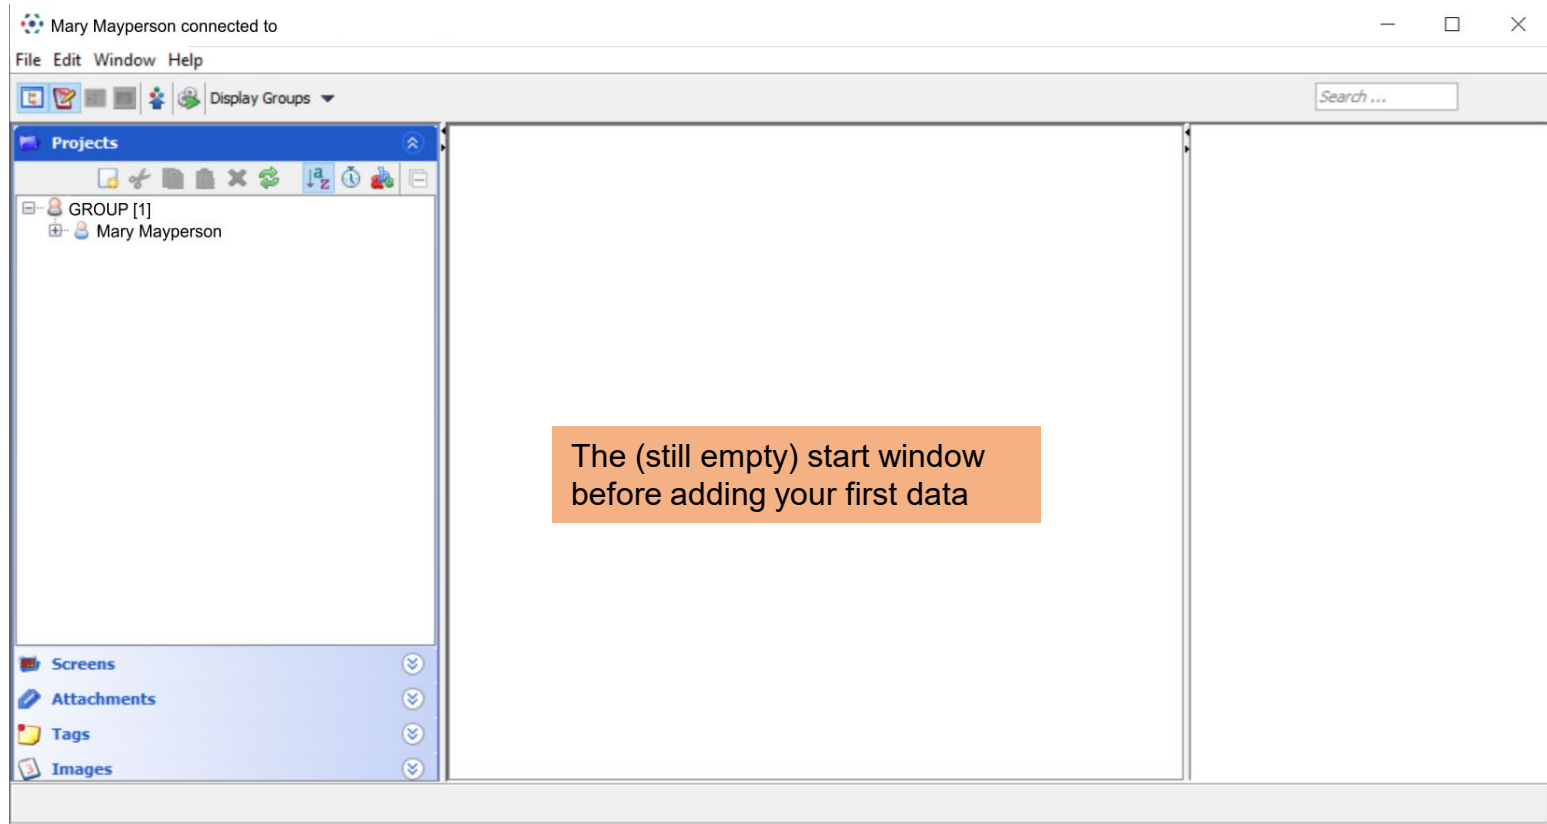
Mary Mayperson connected to

File Edit Window Help

Display Groups

Search ...

Projects

GROUP [1]

Mary Mayperson

The (still empty) start window before adding your first data

Screens

Attachments

Tags

Images